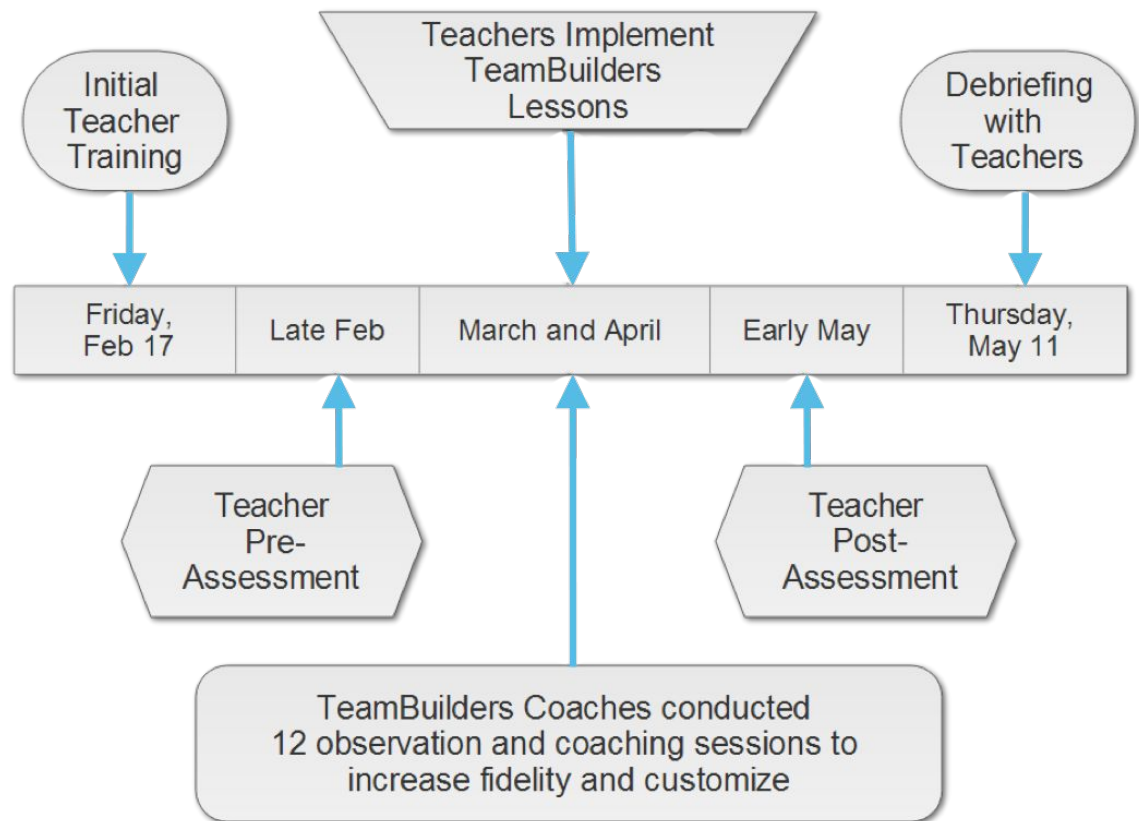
Initial Teacher Training

Teachers Implement TeamBuilders Lessons

Debriefing with Teachers

| Friday, Feb 17 | Late Feb | March and April | Early May | Thursday, May 11 |
|---|---|---|---|---|

Teacher Pre-Assessment

Teacher Post-Assessment

TeamBuilders Coaches conducted 12 observation and coaching sessions to increase fidelity and customize